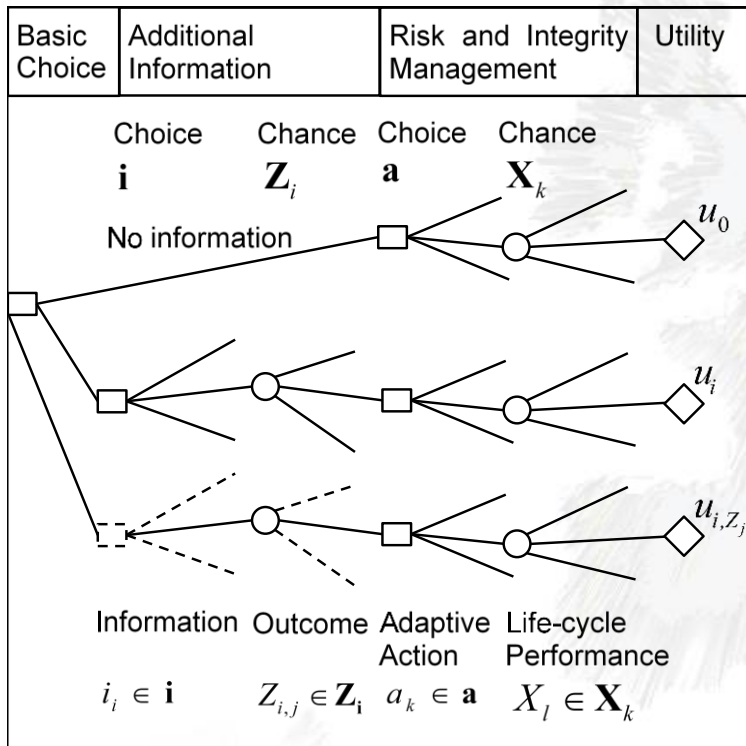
| Basic Choice | Additional Information | Risk and Integrity Management | Utility |
|---|---|---|---|

Choice $\mathbf{i}$

Chance $\mathbf{Z}_i$

Choice $\mathbf{a}$

Chance $\mathbf{X}_k$

No information

$u_0$

$u_i$

$u_{i,Z_j}$

Information $i_i \in \mathbf{i}$

Outcome $Z_{i,j} \in \mathbf{Z_i}$

Adaptive Action $a_k \in \mathbf{a}$

Life-cycle Performance $X_l \in \mathbf{X}_k$